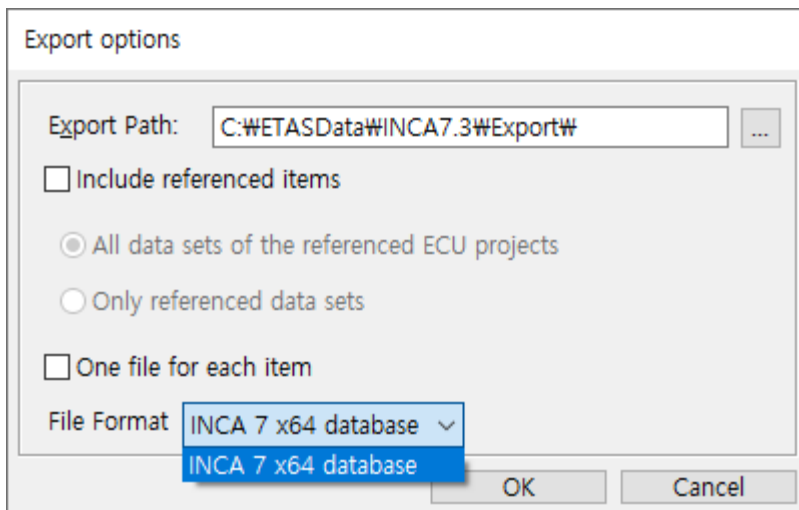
Export options

Export Path: C:₩ETASData₩INCA7.3₩Export₩ ...

Include referenced items

All data sets of the referenced ECU projects

Only referenced data sets

One file for each item

File Format INCA 7 x64 database

INCA 7 x64 database

OK Cancel